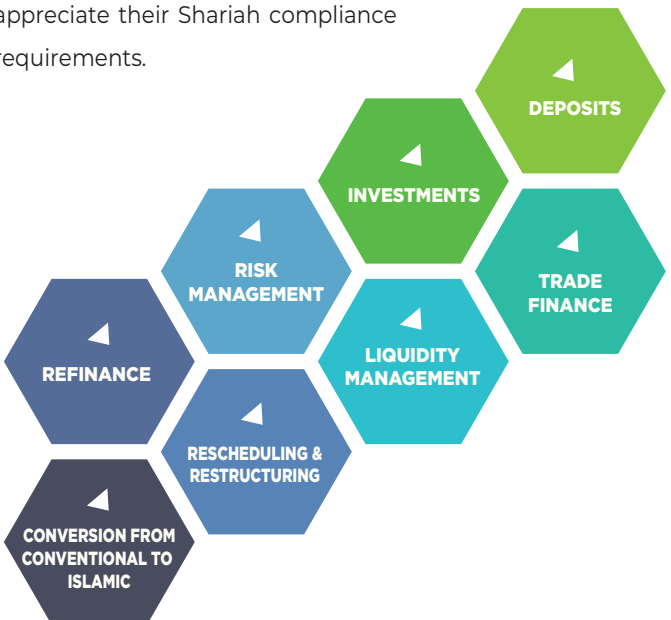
appreciate their Shariah compliance requirements.

DEPOSITS

INVESTMENTS

TRADE FINANCE

RISK MANAGEMENT

LIQUIDITY MANAGEMENT

REFINANCE

RESCHEDULING & RESTRUCTURING

CONVERSION FROM CONVENTIONAL TO ISLAMIC